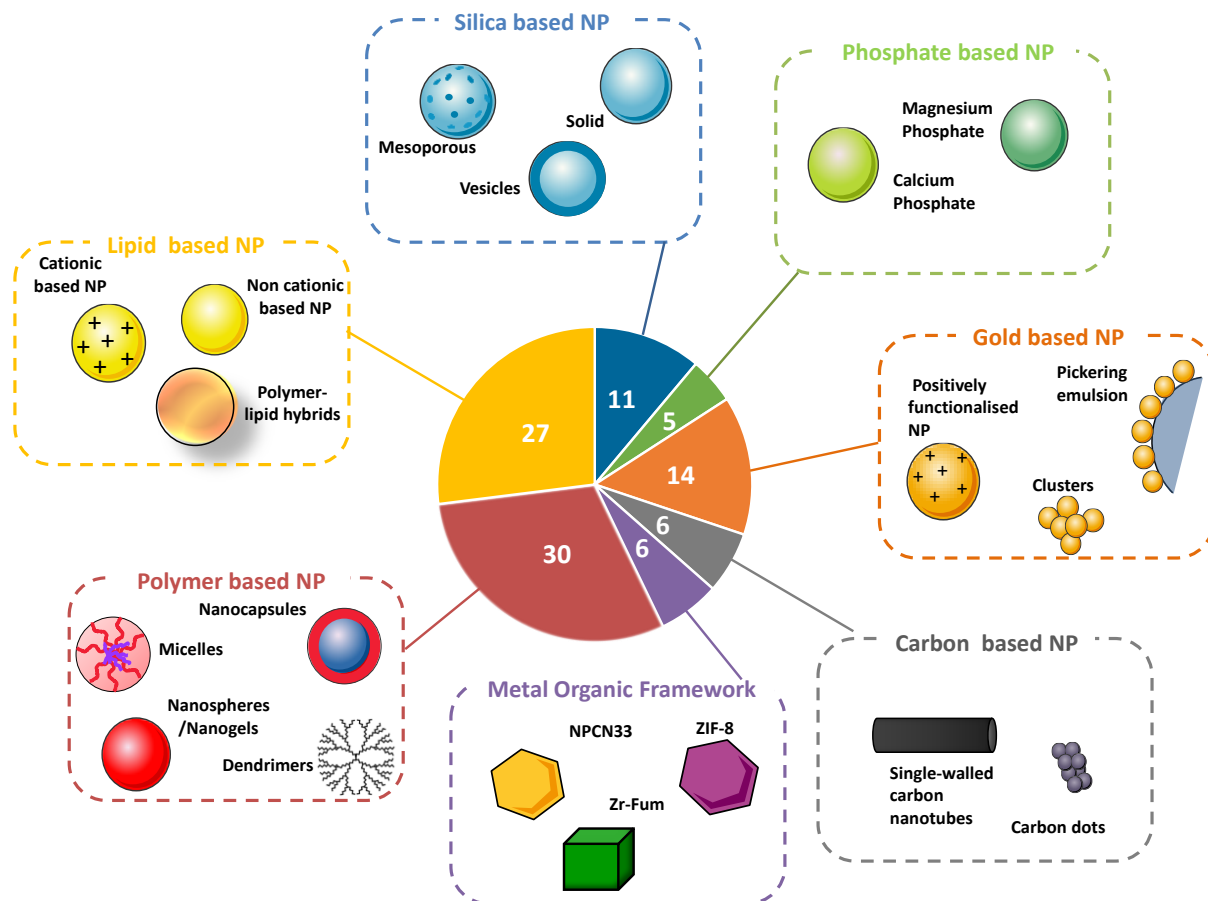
Silica based NP

Mesoporous

Solid

Vesicles

Phosphate based NP

Magnesium Phosphate

Calcium Phosphate

Lipid based NP

Cationic based NP

+ + + + + +

Non cationic based NP

Polymer-lipid hybrids

11

5

27

14

6

6

30

Gold based NP

Positively functionalised NP

+ + + + +

Pickering emulsion

Clusters

Polymer based NP

Nanocapsules

Micelles

Nanospheres /Nanogels

Dendrimers

Metal Organic Framework

NPCN33

ZIF-8

Zr-Fum

Carbon based NP

Single-walled carbon nanotubes

Carbon dots